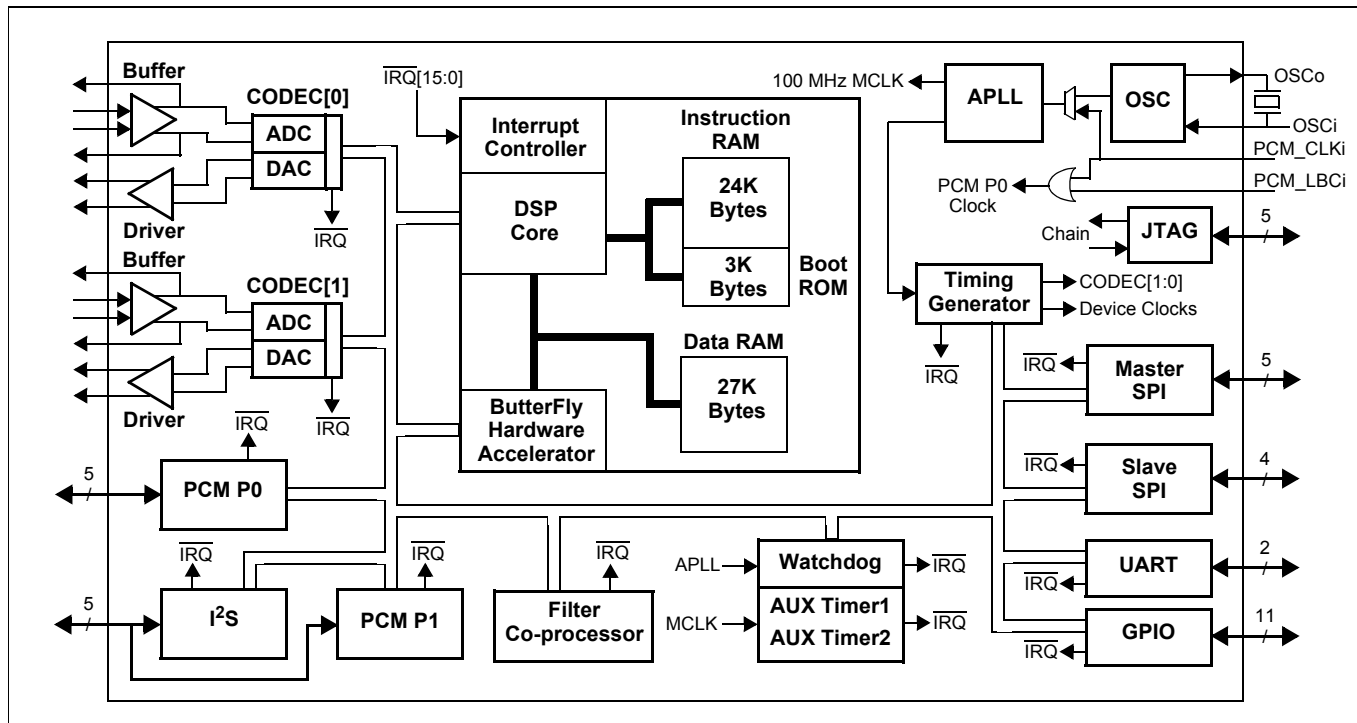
Buffer
CODEC[0]
ADC
DAC
Driver
$\overline{IRQ}$
Buffer
CODEC[1]
ADC
DAC
Driver
$\overline{IRQ}$
$\overline{IRQ}$[15:0]
Interrupt Controller
DSP Core
ButterFly Hardware Accelerator
Instruction RAM
24K Bytes
3K Bytes
Boot ROM
Data RAM
27K Bytes
100 MHz MCLK
APLL
OSC
OSCo
OSCi
PCM_CLKi
PCM_LBCi
PCM P0 Clock
Chain
JTAG
5
Timing Generator
CODEC[1:0]
Device Clocks
$\overline{IRQ}$
$\overline{IRQ}$
Master SPI
5
$\overline{IRQ}$
Slave SPI
4
UART
2
$\overline{IRQ}$
GPIO
11
$\overline{IRQ}$
$\overline{IRQ}$
5
PCM P0
$\overline{IRQ}$
$\overline{IRQ}$
5
$I^2S$
PCM P1
$\overline{IRQ}$
Filter Co-processor
APLL
MCLK
Watchdog
AUX Timer1
AUX Timer2
$\overline{IRQ}$
$\overline{IRQ}$